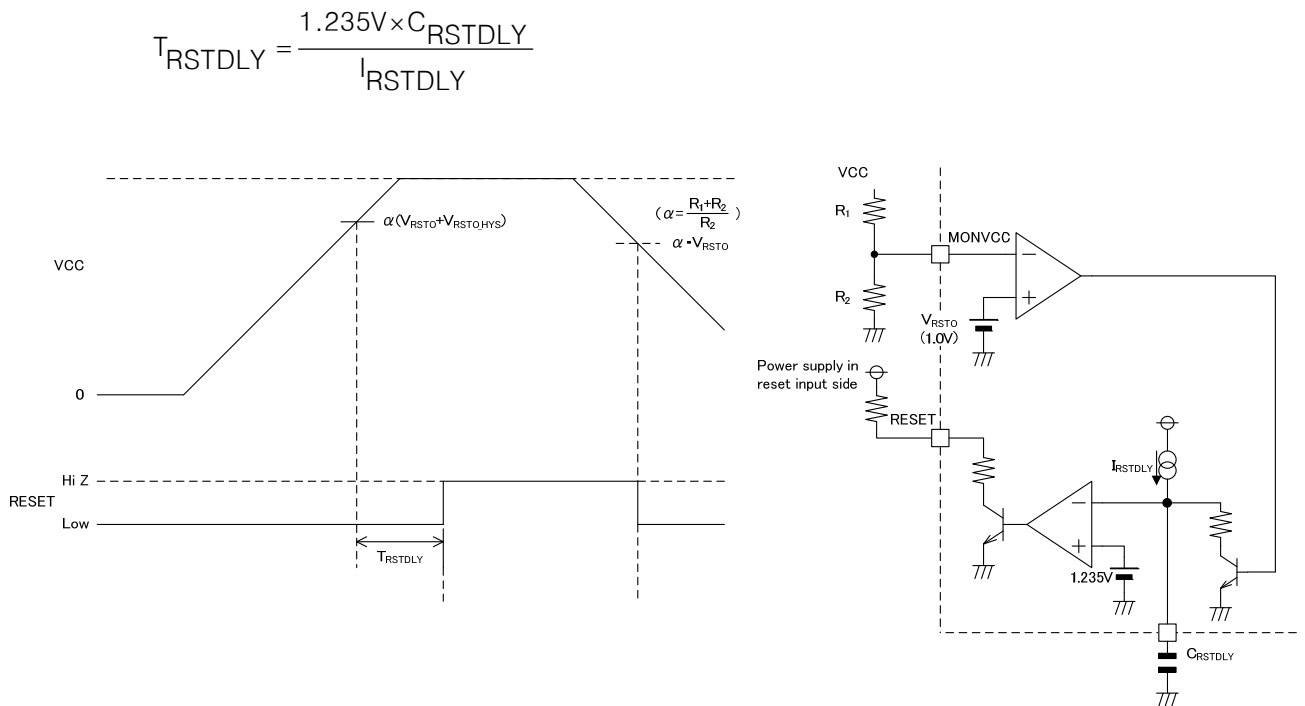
$T_{RSTDLY} = \frac{1.235V \times C_{RSTDLY}}{I_{RSTDLY}}$

$\alpha(V_{RSTO}+V_{RSTO\_HYS})$

$(\alpha = \frac{R_1+R_2}{R_2})$

$\alpha \cdot V_{RSTO}$

VCC

0

Hi Z

RESET

Low

$T_{RSTDLY}$

VCC

$R_1$

MONVCC

$R_2$

$V_{RSTO}$
(1.0V)

Power supply in reset input side

RESET

$I_{RSTDLY}$

1.235V

$C_{RSTDLY}$